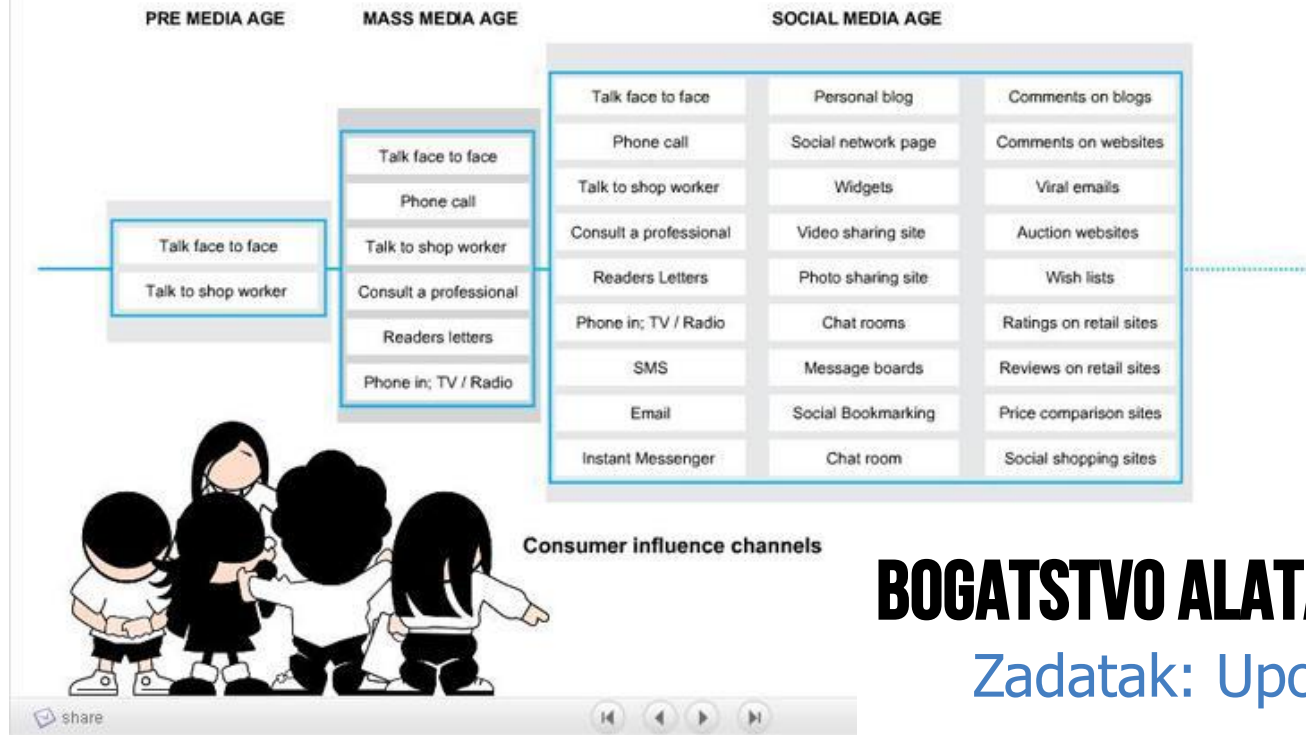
PRE MEDIA AGE

Talk face to face

Talk to shop worker

MASS MEDIA AGE

Talk face to face

Phone call

Talk to shop worker

Consult a professional

Readers letters

Phone in; TV / Radio

SOCIAL MEDIA AGE

| | | |
|---|---|---|
| Talk face to face | Personal blog | Comments on blogs |
| Phone call | Social network page | Comments on websites |
| Talk to shop worker | Widgets | Viral emails |
| Consult a professional | Video sharing site | Auction websites |
| Readers Letters | Photo sharing site | Wish lists |
| Phone in; TV / Radio | Chat rooms | Ratings on retail sites |
| SMS | Message boards | Reviews on retail sites |
| Email | Social Bookmarking | Price comparison sites |
| Instant Messenger | Chat room | Social shopping sites |

Consumer influence channels

share

BOGATSTVO ALAT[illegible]

Zadatak: Up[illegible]